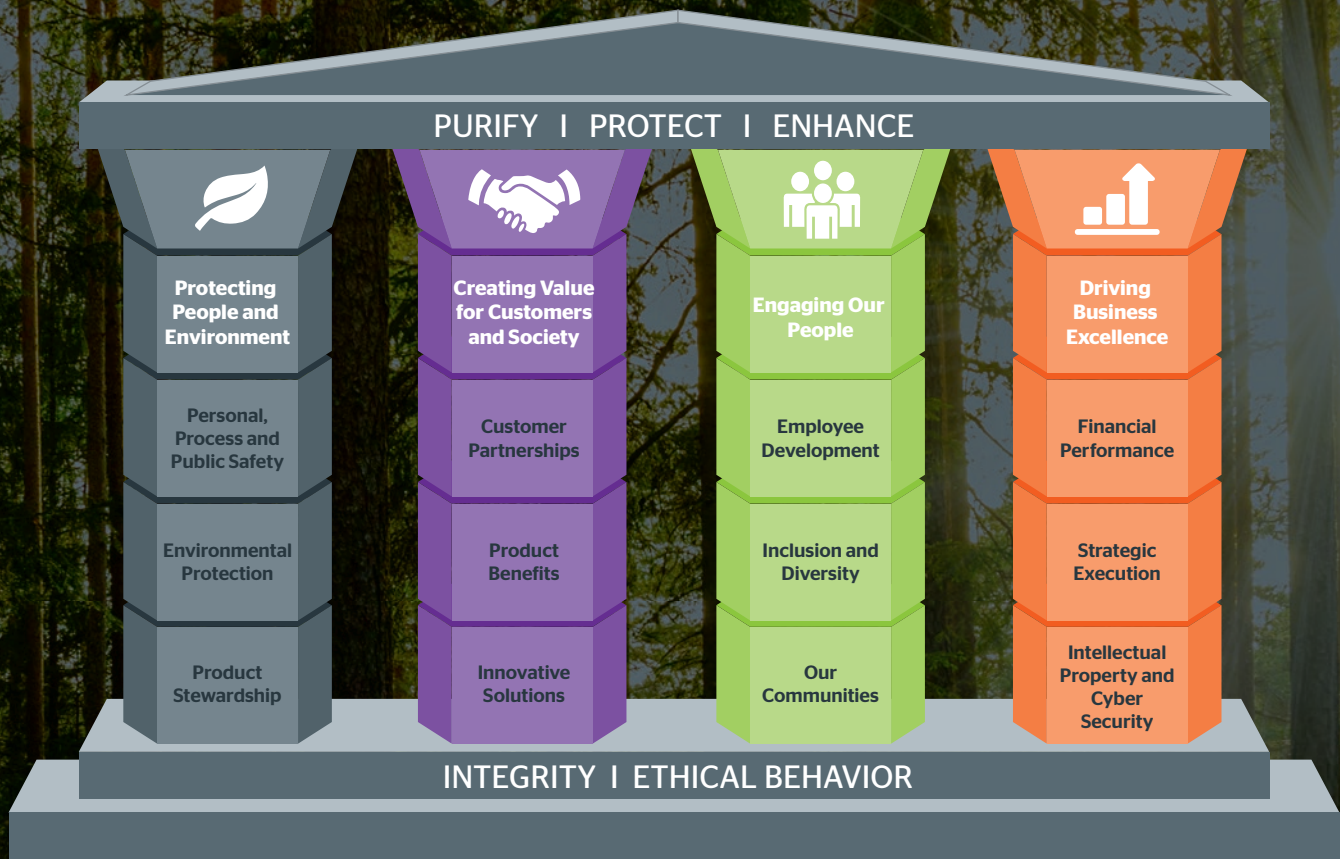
PURIFY I PROTECT I ENHANCE

Protecting People and Environment

Personal, Process and Public Safety

Environmental Protection

Product Stewardship

Creating Value for Customers and Society

Customer Partnerships

Product Benefits

Innovative Solutions

Engaging Our People

Employee Development

Inclusion and Diversity

Our Communities

Driving Business Excellence

Financial Performance

Strategic Execution

Intellectual Property and Cyber Security

INTEGRITY I ETHICAL BEHAVIOR